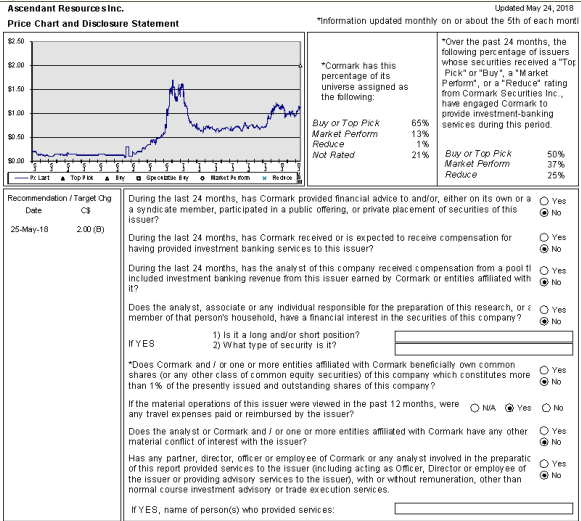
Ascendant Resources Inc.

Updated May 24, 2018

Price Chart and Disclosure Statement

*Information updated monthly on or about the 5th of each mont

$2.50
$2.00
$1.50
$1.00
$0.50
$0.00

Px Last ▲ Top Pick ▲ Buy ■ Speculative Buy ◇ Market Perform × Reduce

*Cormark has this percentage of its universe assigned as the following:

| | |
|---|---|
| Buy or Top Pick | 65% |
| Market Perform | 13% |
| Reduce | 1% |
| Not Rated | 21% |

*Over the past 24 months, the following percentage of issuers whose securities received a "Top Pick" or "Buy", a "Market Perform", or a "Reduce" rating from Cormark Securities Inc., have engaged Cormark to provide investment-banking services during this period.

| | |
|---|---|
| Buy or Top Pick | 50% |
| Market Perform | 37% |
| Reduce | 25% |

| Recommendation / Target Chg Date | C$ |
|---|---|
| 25-May-18 | 2.00 (B) |

During the last 24 months, has Cormark provided financial advice to and/or, either on its own or a a syndicate member, participated in a public offering, or private placement of securities of this issuer? ◉ Yes ○ No

During the last 24 months, has Cormark received or is expected to receive compensation for having provided investment banking services to this issuer? ◉ Yes ○ No

During the last 24 months, has the analyst of this company received compensation from a pool th included investment banking revenue from this issuer earned by Cormark or entities affiliated with it? ○ Yes ◉ No

Does the analyst, associate or any individual responsible for the preparation of this research, or a member of that person's household, have a financial interest in the securities of this company? ○ Yes ◉ No

If YES 1) Is it a long and/or short position? 2) What type of security is it?

*Does Cormark and / or one or more entities affiliated with Cormark beneficially own common shares (or any other class of common equity securities) of this company which constitutes more than 1% of the presently issued and outstanding shares of this company? ○ Yes ◉ No

If the material operations of this issuer were viewed in the past 12 months, were any travel expenses paid or reimbursed by the issuer? ○ N/A ◉ Yes ○ No

Does the analyst or Cormark and / or one or more entities affiliated with Cormark have any other material conflict of interest with the issuer? ○ Yes ◉ No

Has any partner, director, officer or employee of Cormark or any analyst involved in the preparatic of this report provided services to the issuer (including acting as Officer, Director or employee of the issuer or providing advisory services to the issuer), with or without remuneration, other than normal course investment advisory or trade execution services. ○ Yes ◉ No

If YES, name of person(s) who provided services: